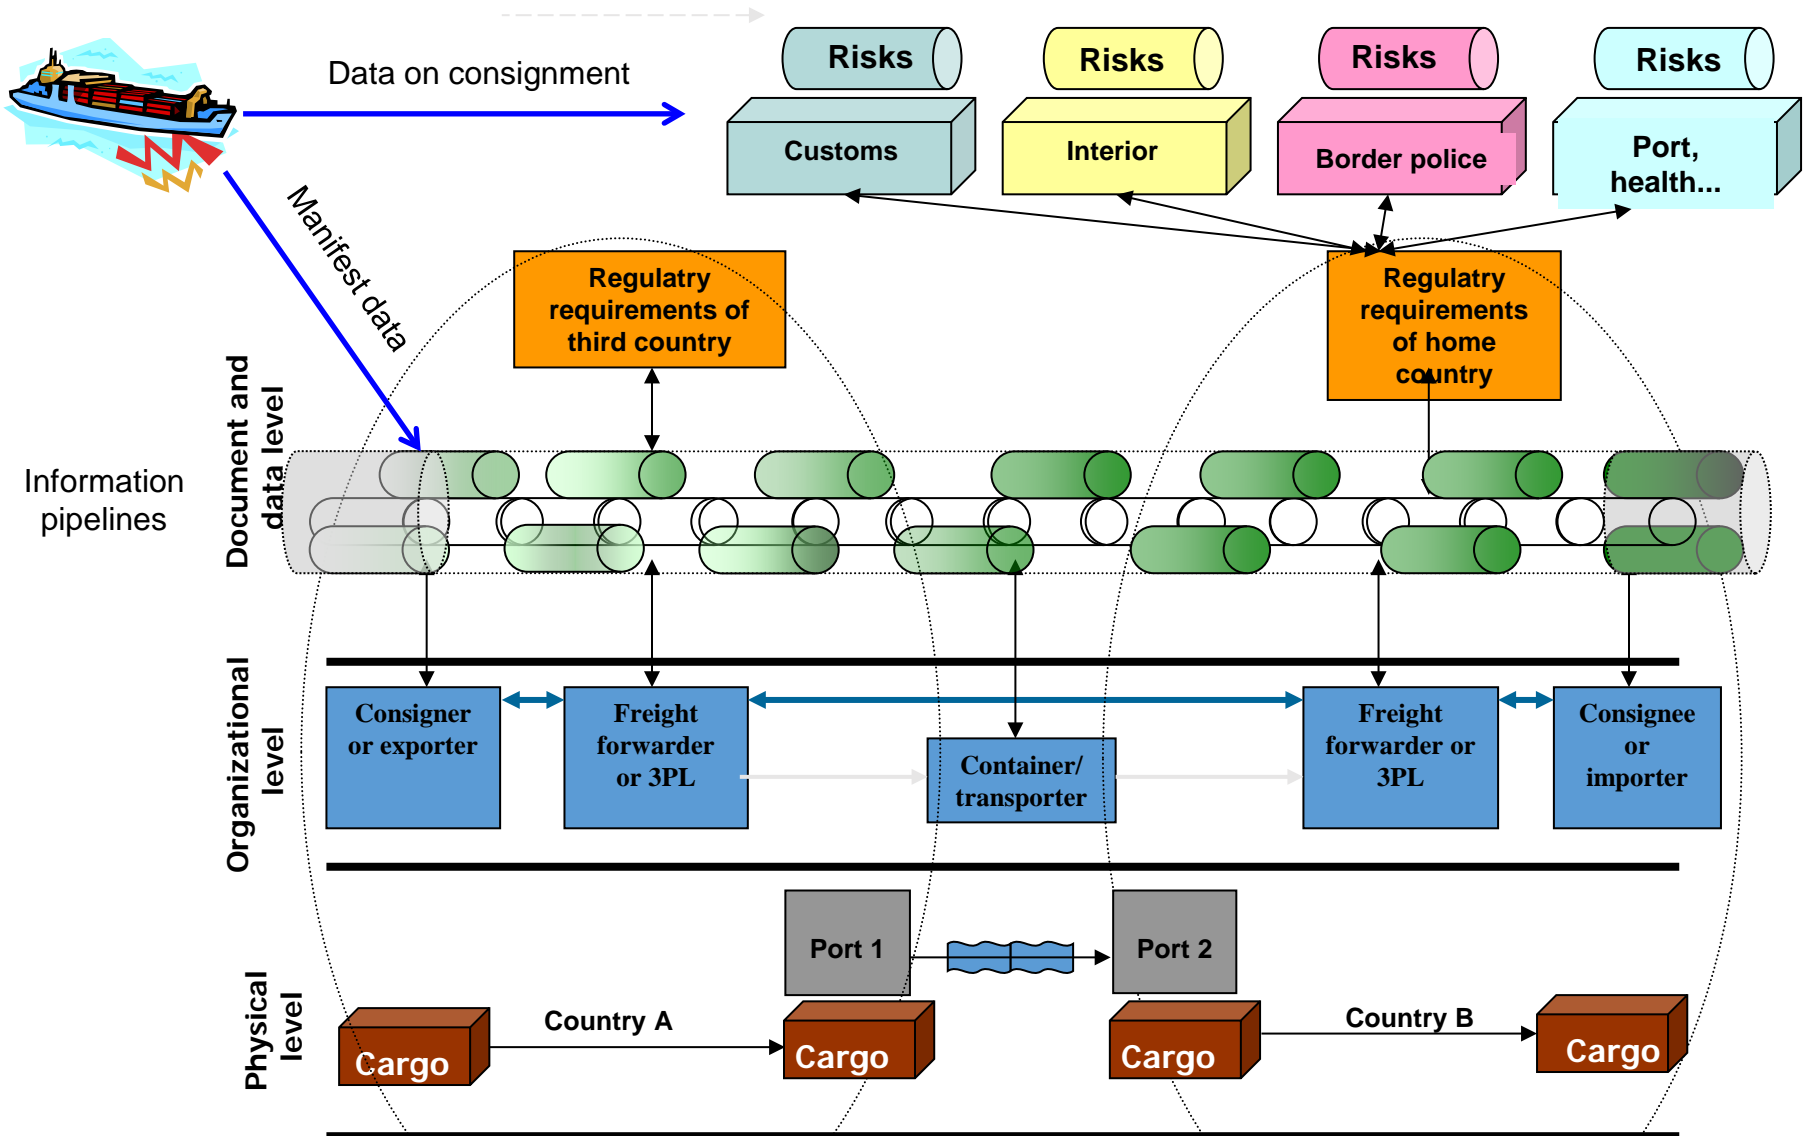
Data on consignment

Risks

Customs

Risks

Interior

Risks

Border police

Risks

Port, health...

Manifest data

Regulatry requirements of third country

Regulatry requirements of home country

Information pipelines

Document and data level

Organizational level

Consigner or exporter

Freight forwarder or 3PL

Container/ transporter

Freight forwarder or 3PL

Consignee or importer

Physical level

Port 1

Port 2

Cargo

Country A

Cargo

Cargo

Country B

Cargo